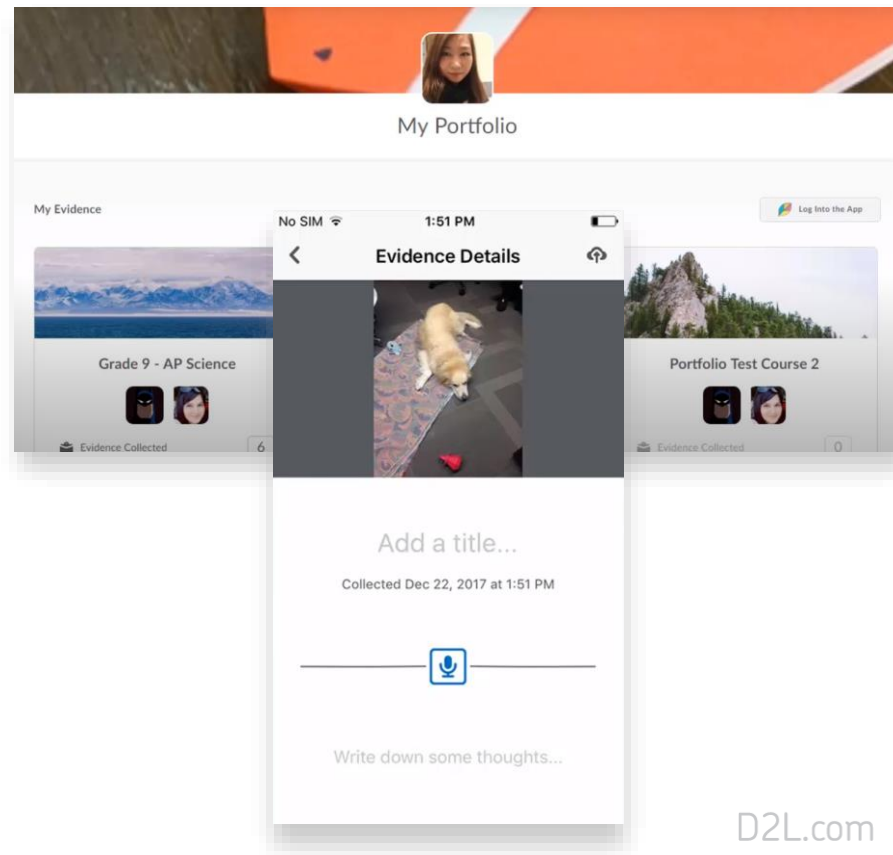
My Portfolio

My Evidence

Log Into the App

Grade 9 - AP Science

Evidence Collected 6

Portfolio Test Course 2

Evidence Collected 0

No SIM 1:51 PM

Evidence Details

Add a title...

Collected Dec 22, 2017 at 1:51 PM

Write down some thoughts...

D2L.com